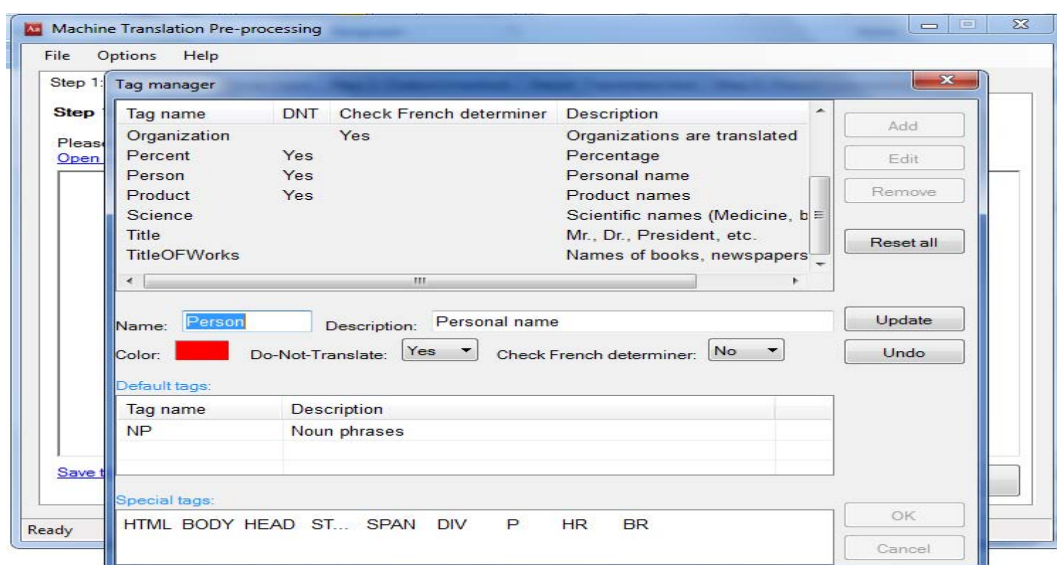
Machine Translation Pre-processing

File Options Help

Step 1:

Step

Please
Open

Save t

Ready

Tag manager

| Tag name | DNT | Check French determiner | Description |
|---|---|---|---|
| Organization | | Yes | Organizations are translated |
| Percent | Yes | | Percentage |
| Person | Yes | | Personal name |
| Product | Yes | | Product names |
| Science | | | Scientific names (Medicine, b |
| Title | | | Mr., Dr., President, etc. |
| TitleOFWorks | | | Names of books, newspapers |

Add

Edit

Remove

Reset all

Name: Person Description: Personal name

Update

Color: Do-Not-Translate: Yes Check French determiner: No

Undo

Default tags:

| Tag name | Description |
|---|---|
| NP | Noun phrases |

Special tags:

HTML BODY HEAD ST... SPAN DIV P HR BR

OK

Cancel